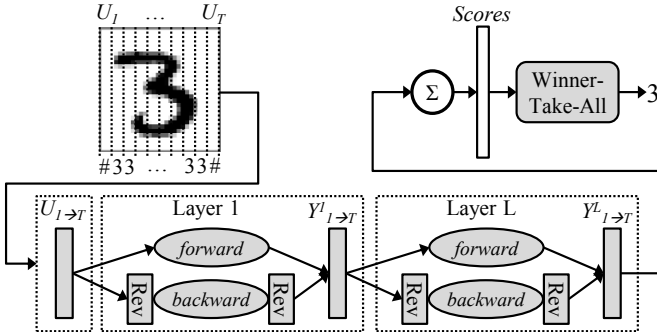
$U_1$ … $U_T$

#33 … 33#

Scores

Σ

Winner-Take-All

3

$U_{1\rightarrow T}$

Layer 1

forward

Rev

backward

Rev

$Y^1_{1\rightarrow T}$

Layer L

forward

Rev

backward

Rev

$Y^L_{1\rightarrow T}$